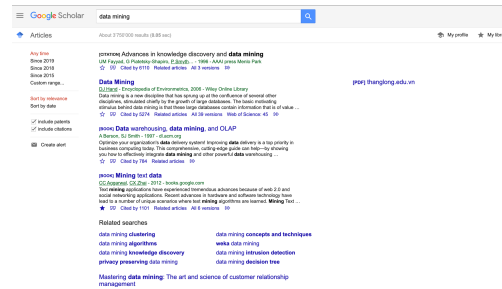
Google Scholar data mining

Articles

About 3,750,000 results (0.05 sec)

My profile My library

Any time
Since 2019
Since 2018
Since 2015
Custom range...

Sort by relevance
Sort by date

include patents
include citations

Create alert

[CITATION] Advances in knowledge discovery and **data mining**
UM Fayyad, G Piatetsky-Shapiro, P Smyth... - 1996 - AAAI press Menlo Park
Cited by 6115 Related articles All 5 versions

**Data Mining**
DJ Hand - Encyclopedia of Environmetrics, 2006 - Wiley Online Library
Data mining is a new discipline that has sprung up at the confluence of several other disciplines, stimulated chiefly by the growth of large databases. The basic motivating stimulus behind data mining is that these large databases contain information that is of value ...
Cited by 5274 Related articles All 39 versions Web of Science: 45

[PDF] thanglong.edu.vn

[BOOK] **Data** warehousing, **data mining**, and OLAP
A Berson, SJ Smith - 1997 - dl.acm.org
Optimize your organization's **data** delivery system! Improving **data** delivery is a top priority in business computing today. This comprehensive, cutting-edge guide can help—by showing you how to effectively integrate **data mining** and other powerful **data** warehousing ...
Cited by 784 Related articles

[BOOK] **Mining** text **data**
CC Aggarwal, CX Zhai - 2012 - books.google.com
Text **mining** applications have experienced tremendous advances because of web 2.0 and social networking applications. Recent advances in hardware and software technology have lead to a number of unique scenarios where text **mining** algorithms are learned. **Mining** Text ...
Cited by 1101 Related articles All 6 versions

Related searches

data mining **clustering**
data mining **algorithms**
data mining **knowledge discovery**
**privacy preserving** data mining
data mining **concepts and techniques**
**weka** data mining
data mining **intrusion detection**
data mining **decision tree**

Mastering **data mining**: The art and science of customer relationship management